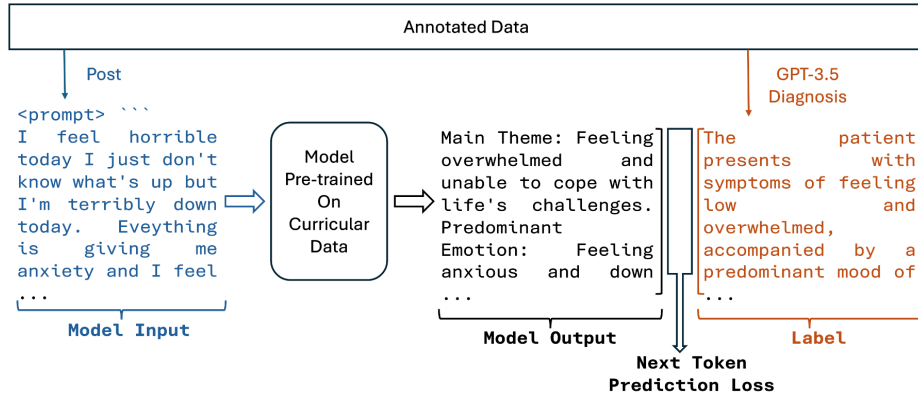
Annotated Data

Post

GPT-3.5 Diagnosis

<prompt> ```
I feel horrible today I just don't know what's up but I'm terribly down today. Eveything is giving me anxiety and I feel ...

Model Input

Model Pre-trained On Curricular Data

Main Theme: Feeling overwhelmed and unable to cope with life's challenges. Predominant Emotion: Feeling anxious and down ...

Model Output

The patient presents with symptoms of feeling low and overwhelmed, accompanied by a predominant mood of ...

Label

Next Token Prediction Loss